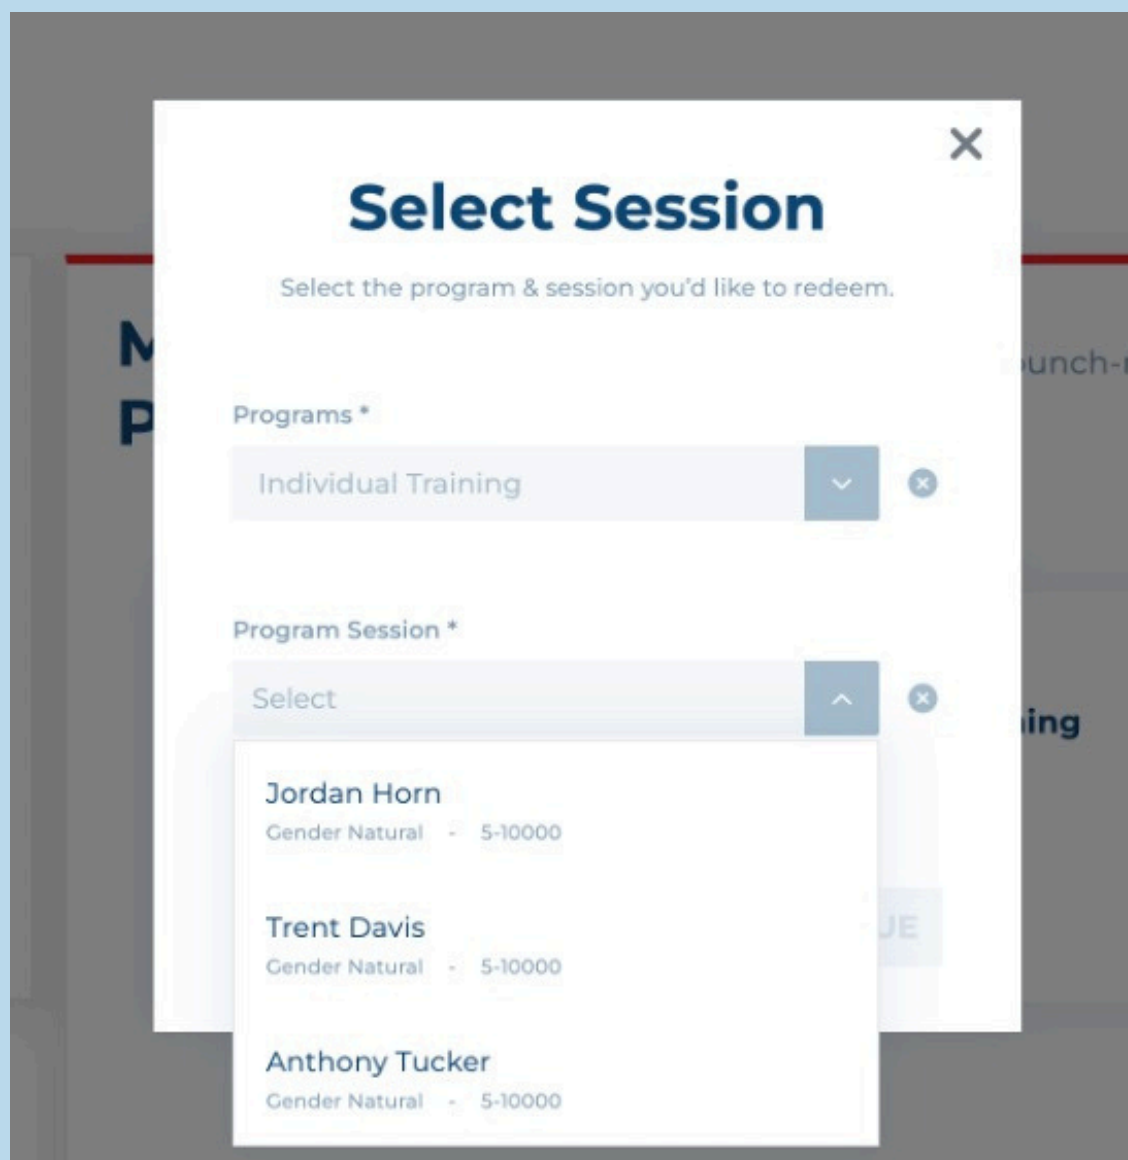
M
P

unch-

ing

UE

Select Session

Select the program & session you'd like to redeem.

Programs *

Individual Training

Program Session *

Select

Jordan Horn
Gender Natural - 5-10000

Trent Davis
Gender Natural - 5-10000

Anthony Tucker
Gender Natural - 5-10000